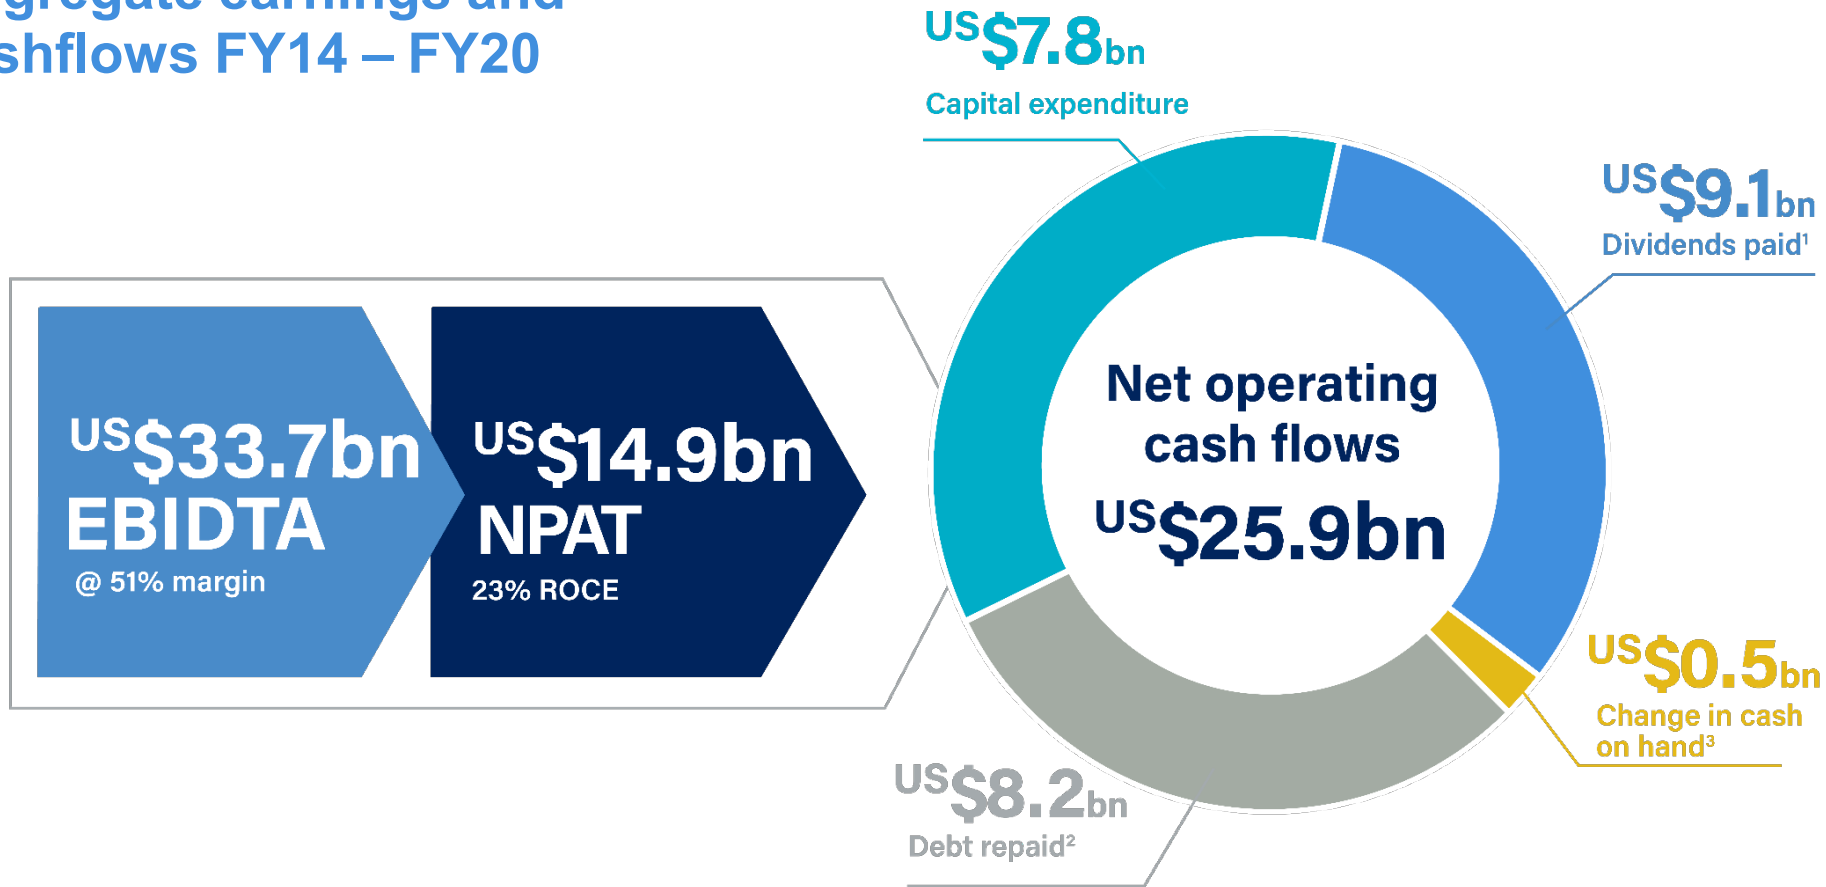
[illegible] earnings and
shflows FY14 – FY20

US$7.8bn
Capital expenditure

US$9.1bn
Dividends paid$^1$

US$33.7bn
EBIDTA
@ 51% margin

US$14.9bn
NPAT
23% ROCE

Net operating cash flows
US$25.9bn

US$0.5bn
Change in cash on hand$^3$

US$8.2bn
Debt repaid$^2$